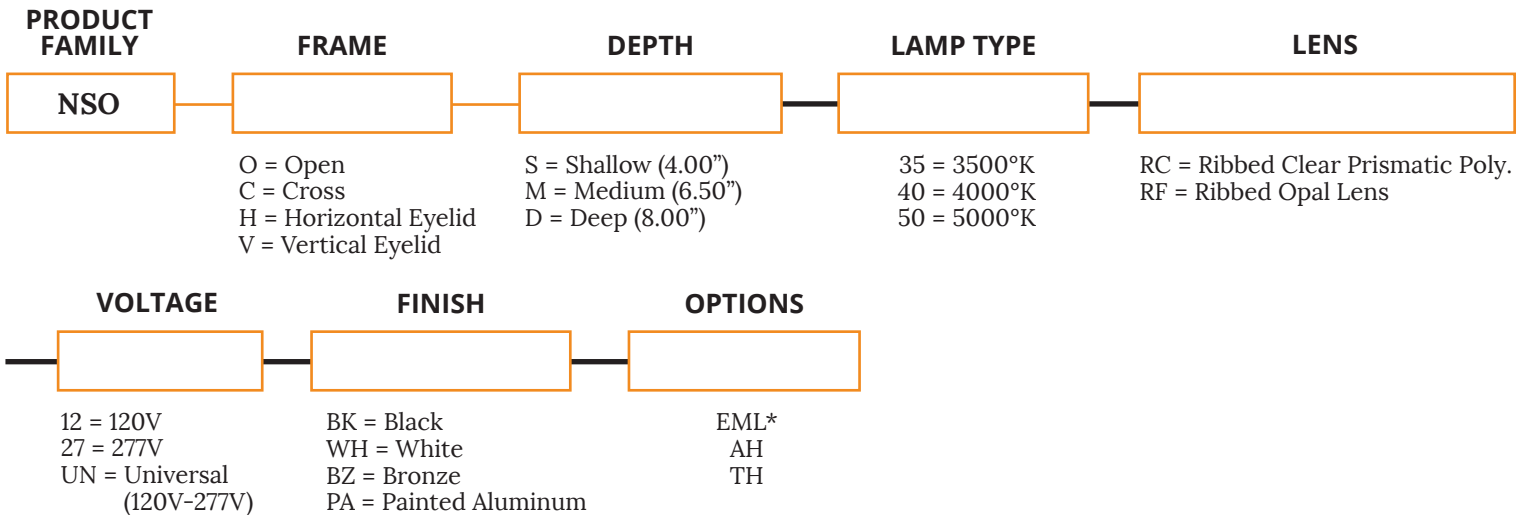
PRODUCT FAMILY

NSO

FRAME

O = Open
C = Cross
H = Horizontal Eyelid
V = Vertical Eyelid

DEPTH

S = Shallow (4.00")
M = Medium (6.50")
D = Deep (8.00")

LAMP TYPE

35 = 3500°K
40 = 4000°K
50 = 5000°K

LENS

RC = Ribbed Clear Prismatic Poly.
RF = Ribbed Opal Lens

VOLTAGE

12 = 120V
27 = 277V
UN = Universal (120V-277V)

FINISH

BK = Black
WH = White
BZ = Bronze
PA = Painted Aluminum

OPTIONS

EML*
AH
TH